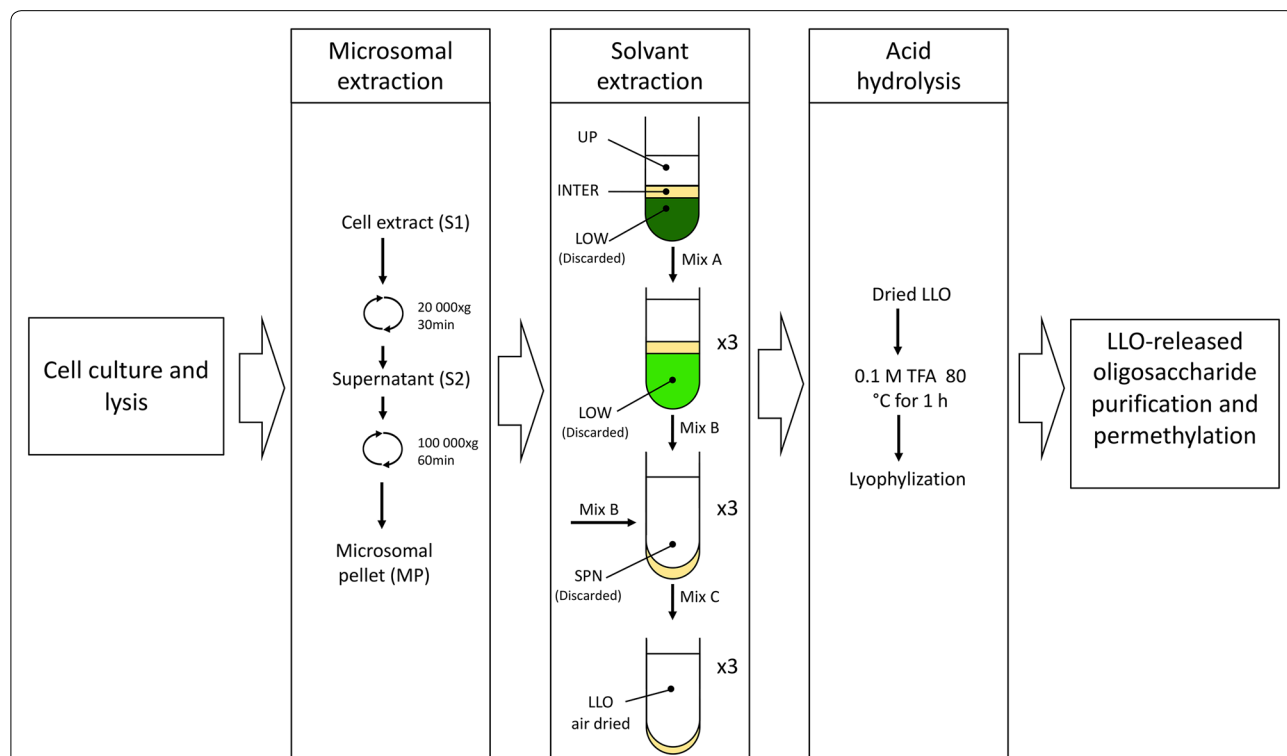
Cell culture and lysis

Microsomal extraction

Cell extract (S1)

20 000xg 30min

Supernatant (S2)

100 000xg 60min

Microsomal pellet (MP)

Solvant extraction

UP

INTER

LOW (Discarded)

Mix A

x3

LOW (Discarded)

Mix B

Mix B

x3

SPN (Discarded)

Mix C

x3

LLO air dried

Acid hydrolysis

Dried LLO

0.1 M TFA 80 °C for 1 h

Lyophylization

LLO-released oligosaccharide purification and permethylation